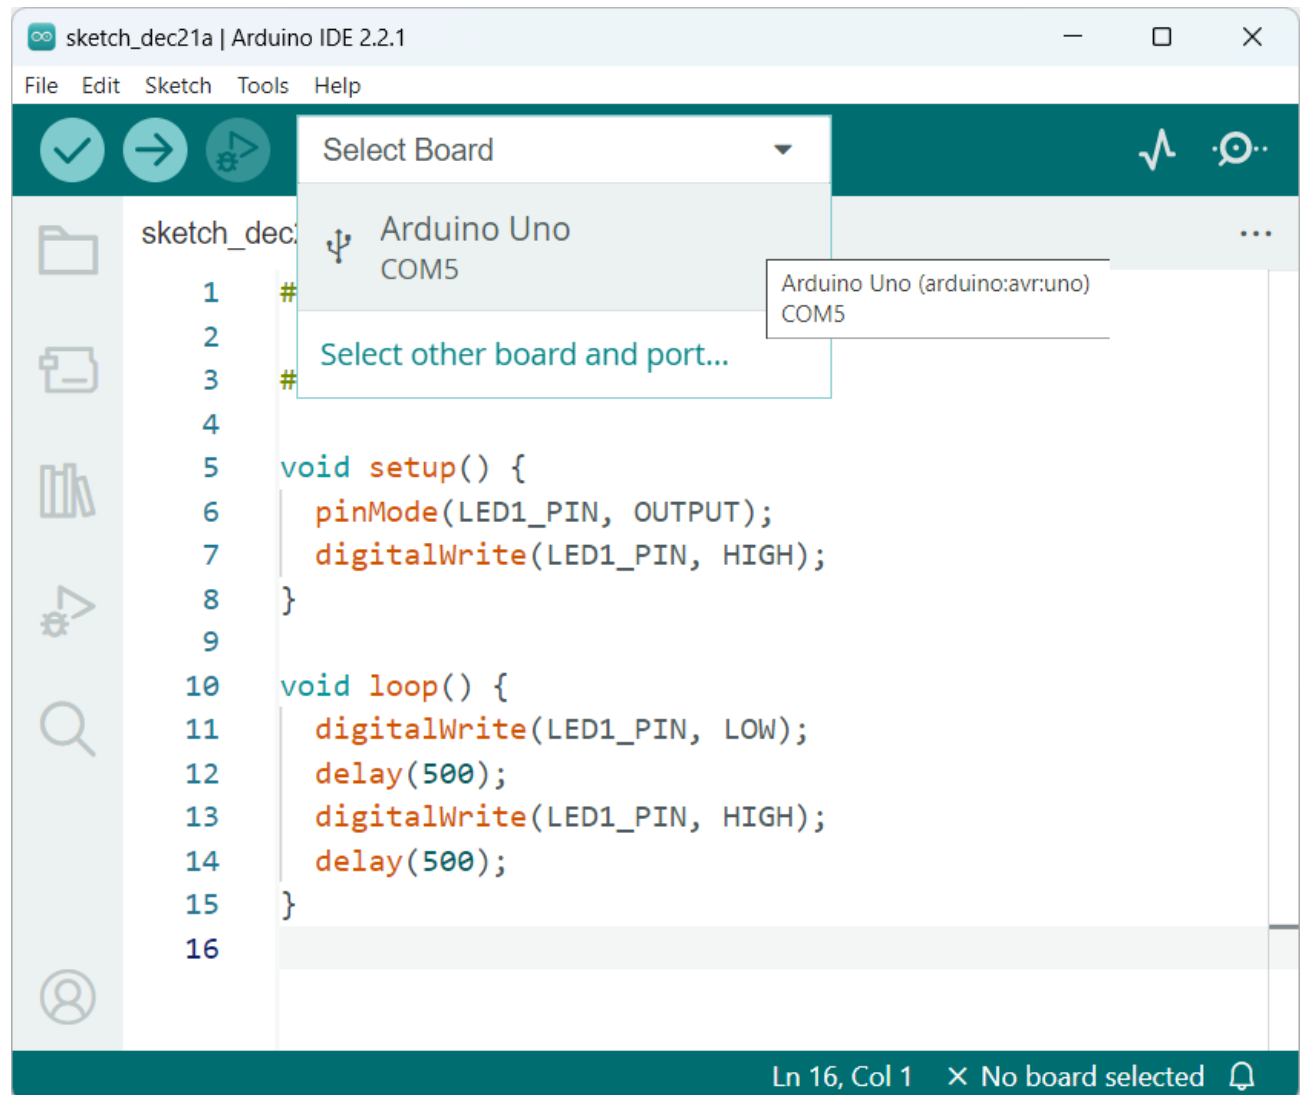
sketch_dec21a | Arduino IDE 2.2.1

File Edit Sketch Tools Help

Select Board

Arduino Uno
COM5

Select other board and port...

Arduino Uno (arduino:avr:uno)
COM5

sketch_dec

1 #
2
3 #
4
5 void setup() {
6 pinMode(LED1_PIN, OUTPUT);
7 digitalWrite(LED1_PIN, HIGH);
8 }
9
10 void loop() {
11 digitalWrite(LED1_PIN, LOW);
12 delay(500);
13 digitalWrite(LED1_PIN, HIGH);
14 delay(500);
15 }
16

Ln 16, Col 1 × No board selected